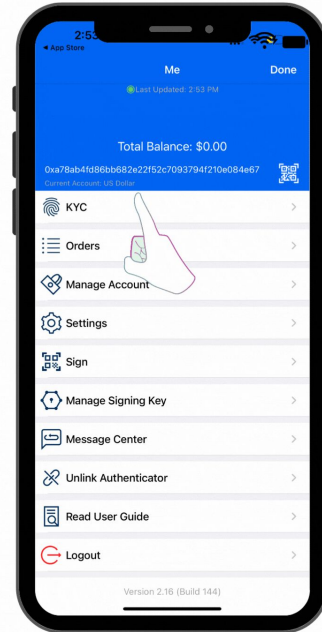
2:53
◀ App Store
Me
Done
Last Updated: 2:53 PM
Total Balance: $0.00
0xa78ab4fd86bb682e22f52c7093794f210e084e67
Current Account: US Dollar
KYC
Orders
Manage Account
Settings
Sign
Manage Signing Key
Message Center
Unlink Authenticator
Read User Guide
Logout
Version 2.16 (Build 144)